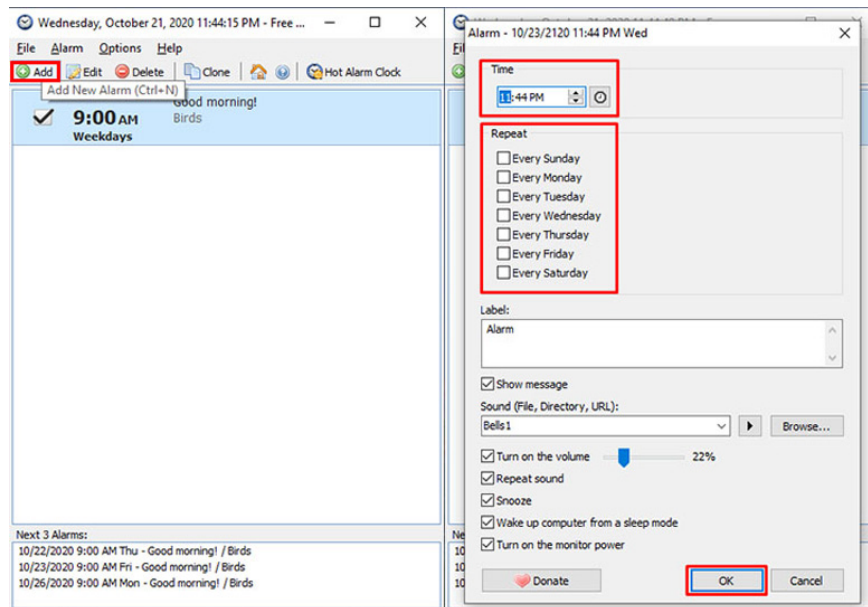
Wednesday, October 21, 2020 11:44:15 PM - Free ...

File Alarm Options Help

Add Edit Delete Clone Hot Alarm Clock

Add New Alarm (Ctrl+N)

Good morning!
9:00 AM Birds
Weekdays

Next 3 Alarms:
10/22/2020 9:00 AM Thu - Good morning! / Birds
10/23/2020 9:00 AM Fri - Good morning! / Birds
10/26/2020 9:00 AM Mon - Good morning! / Birds

Alarm - 10/23/2120 11:44 PM Wed

Time
11:44 PM

Repeat
Every Sunday
Every Monday
Every Tuesday
Every Wednesday
Every Thursday
Every Friday
Every Saturday

Label:
Alarm

Show message

Sound (File, Directory, URL):
Bells1
Browse...

Turn on the volume 22%
Repeat sound
Snooze
Wake up computer from a sleep mode
Turn on the monitor power

Donate
OK
Cancel